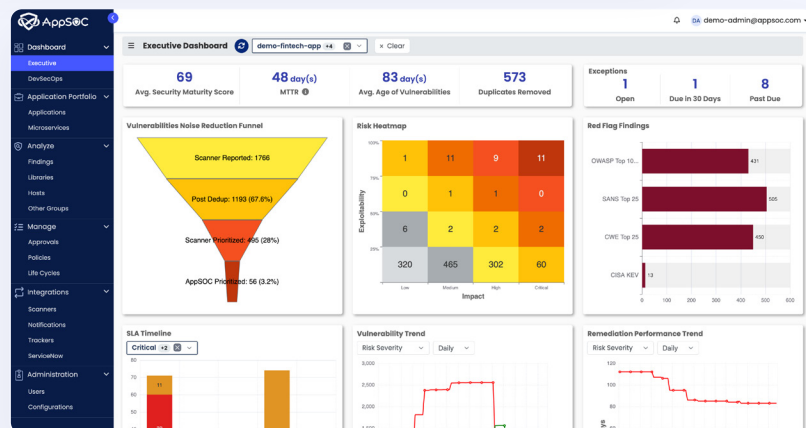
AppSOC

DA demo-admin@appsoc.com

Dashboard
Executive
DevSecOps
Application Portfolio
Applications
Microservices
Analyze
Findings
Libraries
Hosts
Other Groups
Manage
Approvals
Policies
Life Cycles
Integrations
Scanners
Notifications
Trackers
ServiceNow
Administration
Users
Configurations

Executive Dashboard
demo-fintech-app +4
× Clear

69
Avg. Security Maturity Score

48 day(s)
MTTR

83 day(s)
Avg. Age of Vulnerabilities

573
Duplicates Removed

Exceptions
1
Open
1
Due in 30 Days
8
Past Due

Vulnerabilities Noise Reduction Funnel
Scanner Reported: 1766
Post Dedup: 1193 (67.6%)
Scanner Prioritized: 495 (28%)
AppSOC Prioritized: 56 (3.2%)

Risk Heatmap
Exploitability
Impact

| 100% | 1 | 11 | 9 | 11 |
|---|---|---|---|---|
| 75% | 0 | 1 | 1 | 0 |
| 50% | 6 | 2 | 2 | 2 |
| 25% | 320 | 465 | 302 | 60 |
| | Low | Medium | High | Critical |

Red Flag Findings
OWASP Top 10... 431
SANS Top 25 505
CWE Top 25 450
CISA KEV 13
0 100 200 300 400 500 600

SLA Timeline
Critical +2
70
60
50
40
30
11

Vulnerability Trend
Risk Severity
Daily
3,000
2,500
2,000

Remediation Performance Trend
Risk Severity
Daily
100
80
60
ys